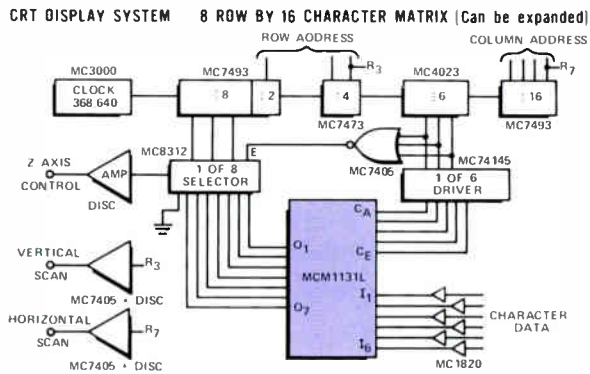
CRT DISPLAY SYSTEM 8 ROW BY 16 CHARACTER MATRIX (Can be expanded)

ROW ADDRESS

COLUMN ADDRESS

MC3000

MC7493

$R_3$

MC4023

$R_7$

CLOCK 368 640

÷8

÷2

÷4

÷6

÷16

MC7473

MC7493

MC8312

E

MC74145

Z AXIS CONTROL

AMP

1 OF 8 SELECTOR

MC7406

1 OF 6 DRIVER

DISC

$C_A$

$C_E$

$O_1$

VERTICAL SCAN

$R_3$

MCM1131L

$I_1$

MC7405 • DISC

$O_7$

CHARACTER DATA

HORIZONTAL SCAN

$R_7$

$I_6$

MC7405 • DISC

MC1820